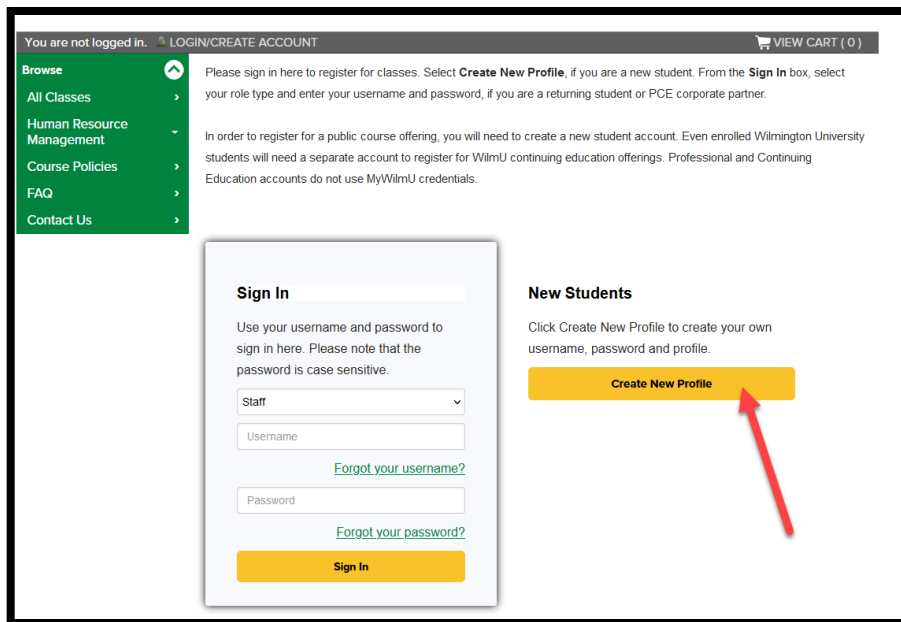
You are not logged in. LOGIN/CREATE ACCOUNT

VIEW CART ( 0 )

Browse

All Classes

Human Resource Management

Course Policies

FAQ

Contact Us

Please sign in here to register for classes. Select **Create New Profile**, if you are a new student. From the **Sign In** box, select your role type and enter your username and password, if you are a returning student or PCE corporate partner.

In order to register for a public course offering, you will need to create a new student account. Even enrolled Wilmington University students will need a separate account to register for WilmU continuing education offerings. Professional and Continuing Education accounts do not use MyWilmU credentials.

Sign In

Use your username and password to sign in here. Please note that the password is case sensitive.

Staff

Username

Forgot your username?

Password

Forgot your password?

Sign In

New Students

Click Create New Profile to create your own username, password and profile.

Create New Profile